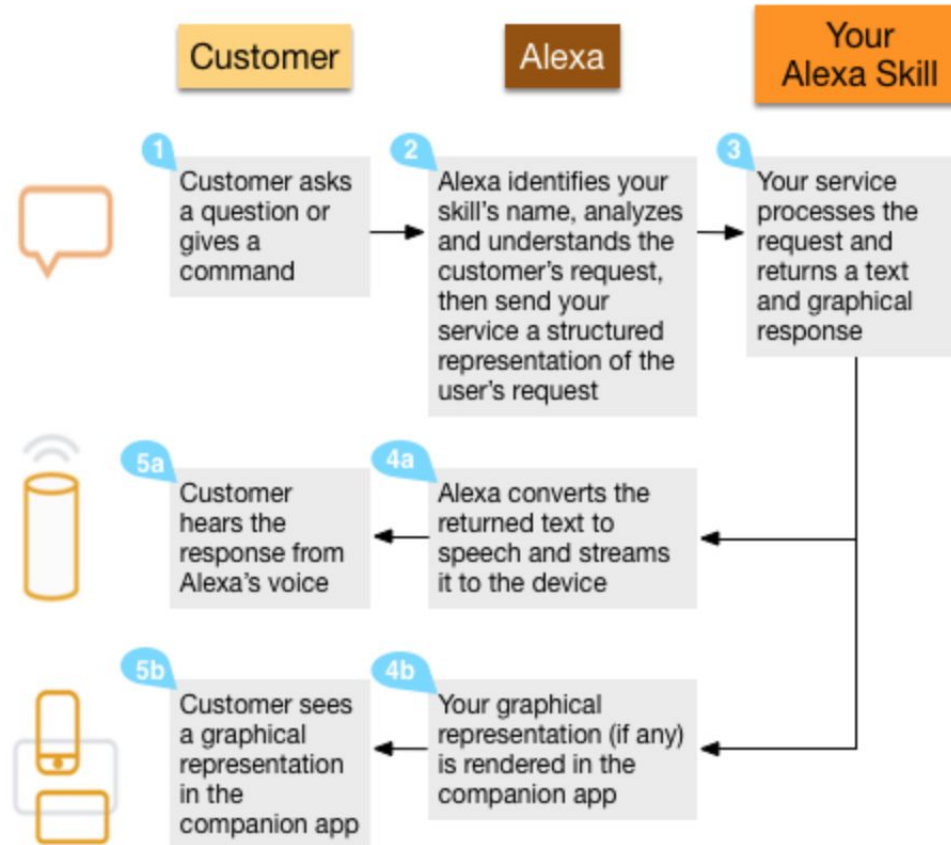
Customer

Alexa

Your Alexa Skill

1
Customer asks a question or gives a command

2
Alexa identifies your skill's name, analyzes and understands the customer's request, then send your service a structured representation of the user's request

3
Your service processes the request and returns a text and graphical response

5a
Customer hears the response from Alexa's voice

4a
Alexa converts the returned text to speech and streams it to the device

5b
Customer sees a graphical representation in the companion app

4b
Your graphical representation (if any) is rendered in the companion app